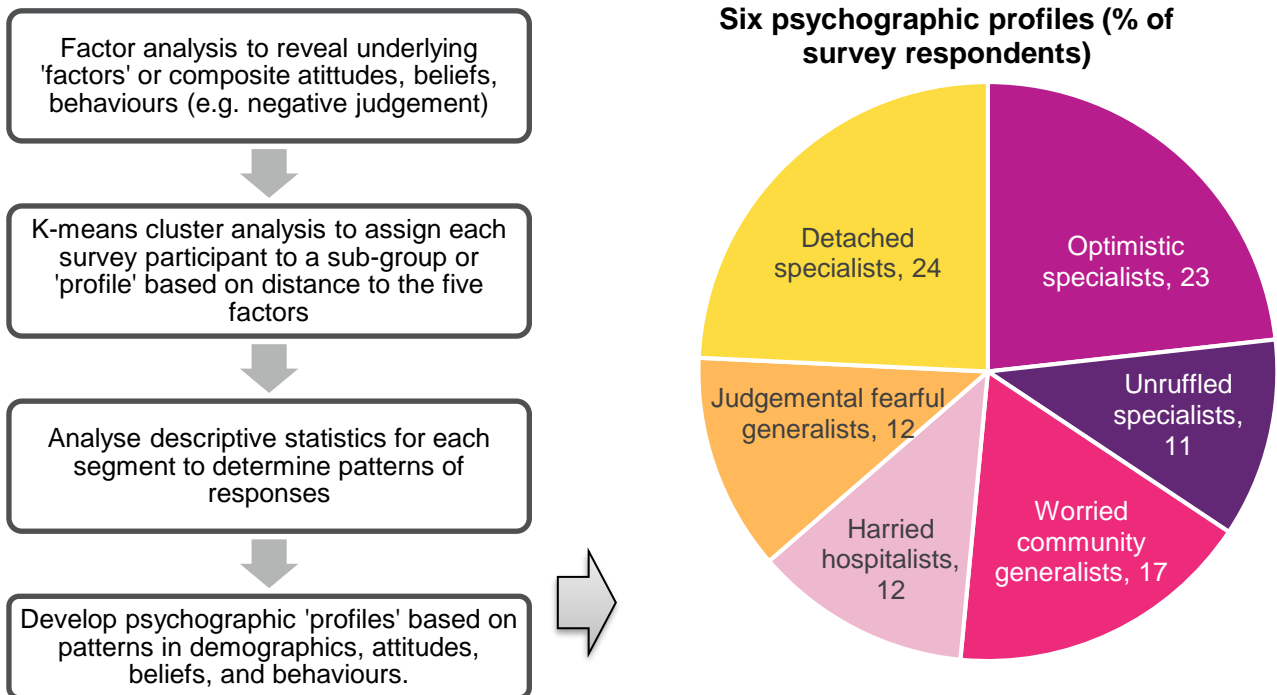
Factor analysis to reveal underlying 'factors' or composite atittudes, beliefs, behaviours (e.g. negative judgement)

K-means cluster analysis to assign each survey participant to a sub-group or 'profile' based on distance to the five factors

Analyse descriptive statistics for each segment to determine patterns of responses

Develop psychographic 'profiles' based on patterns in demographics, attitudes, beliefs, and behaviours.

Six psychographic profiles (% of survey respondents)

Detached specialists, 24

Optimistic specialists, 23

Unruffled specialists, 11

Worried community generalists, 17

Harried hospitalists, 12

Judgemental fearful generalists, 12